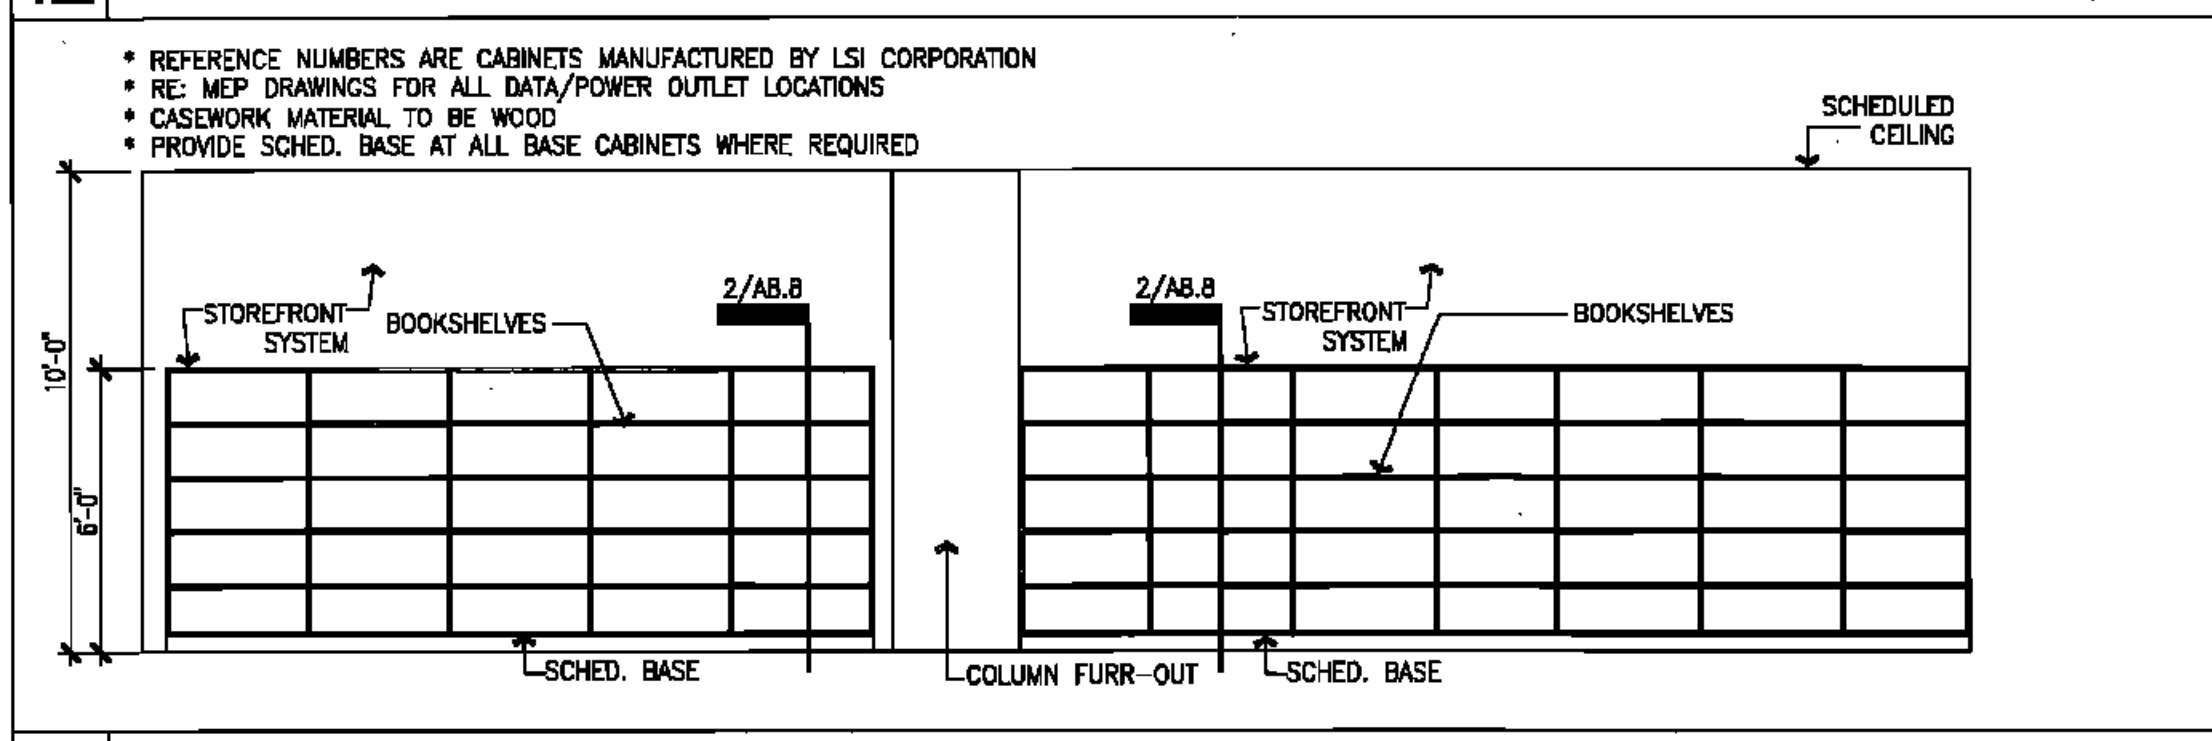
* REFERENCE NUMBERS ARE CABINETS MANUFACTURED BY LSI CORPORATION
* RE: MEP DRAWINGS FOR ALL DATA/POWER OUTLET LOCATIONS
* CASEWORK MATERIAL TO BE WOOD
* PROVIDE SCHED. BASE AT ALL BASE CABINETS WHERE REQUIRED

SCHEDULED CEILING

10'-0"

6'-0"

STOREFRONT SYSTEM

BOOKSHELVES

2/A8.8

2/A8.8

STOREFRONT SYSTEM

BOOKSHELVES

SCHED. BASE

COLUMN FURR-OUT

SCHED. BASE